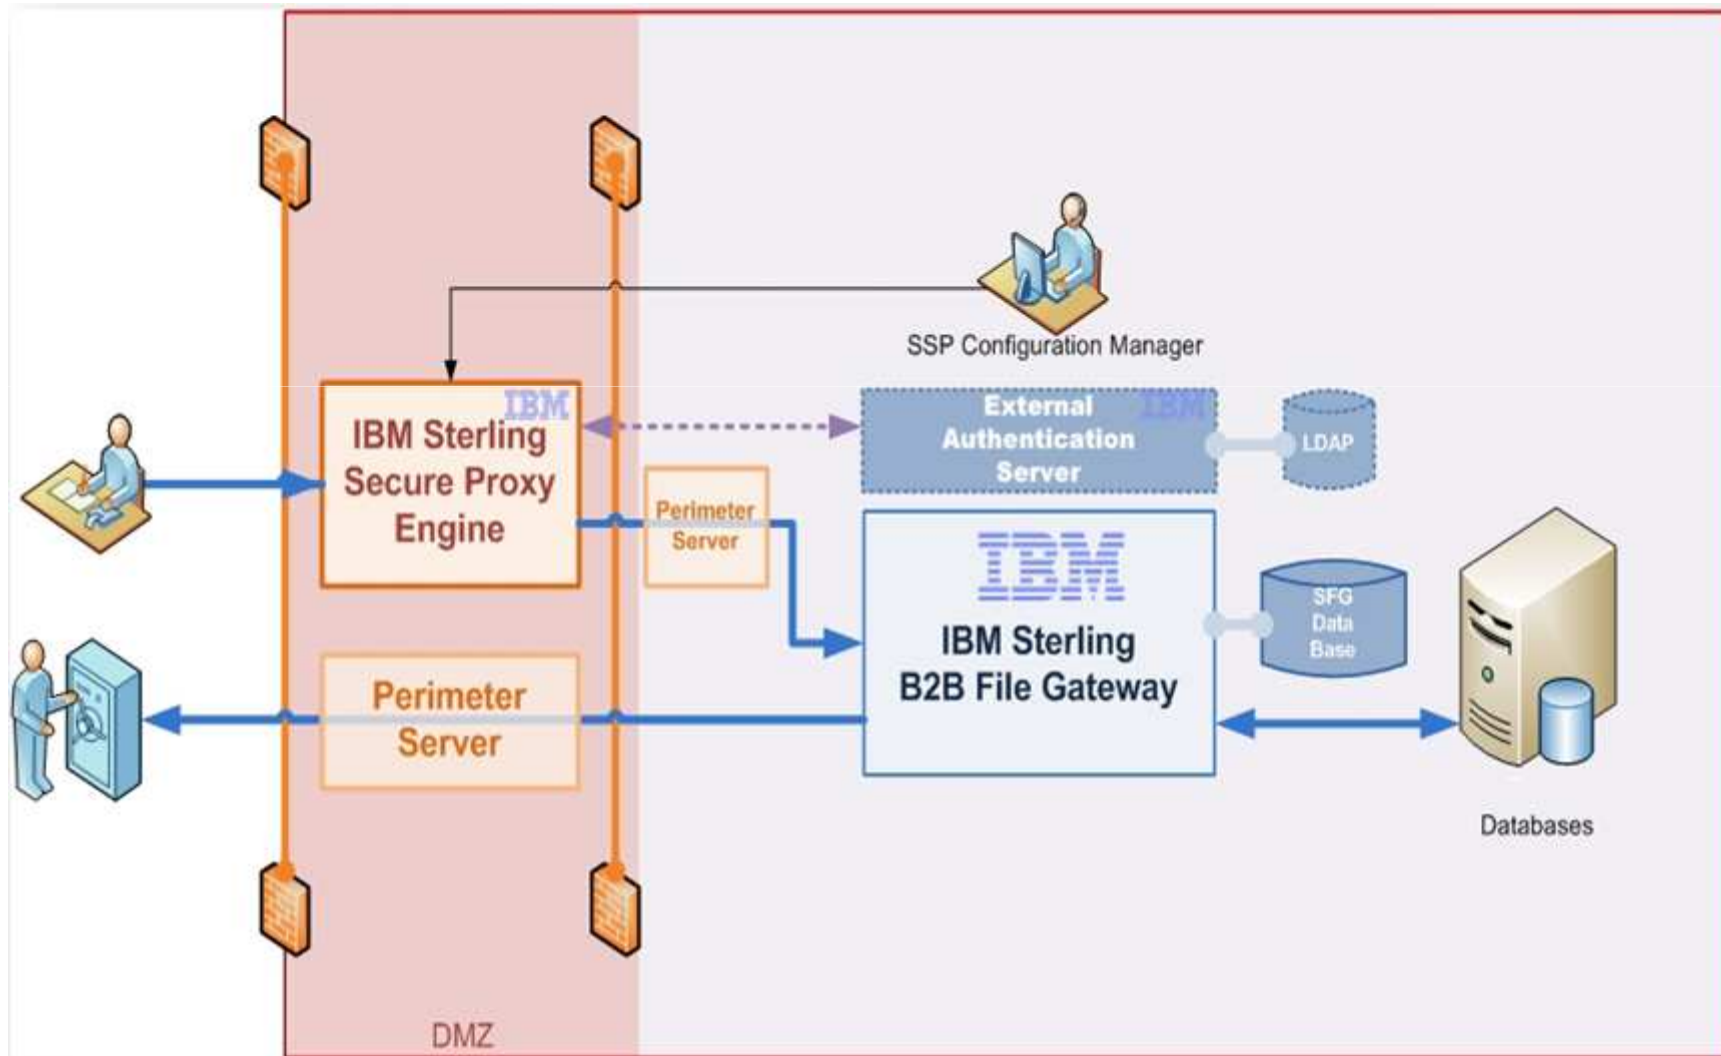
SSP Configuration Manager

IBM

IBM Sterling Secure Proxy Engine

External Authentication Server

IBM

LDAP

Perimeter Server

IBM

IBM Sterling B2B File Gateway

SFG Data Base

Perimeter Server

Databases

DMZ